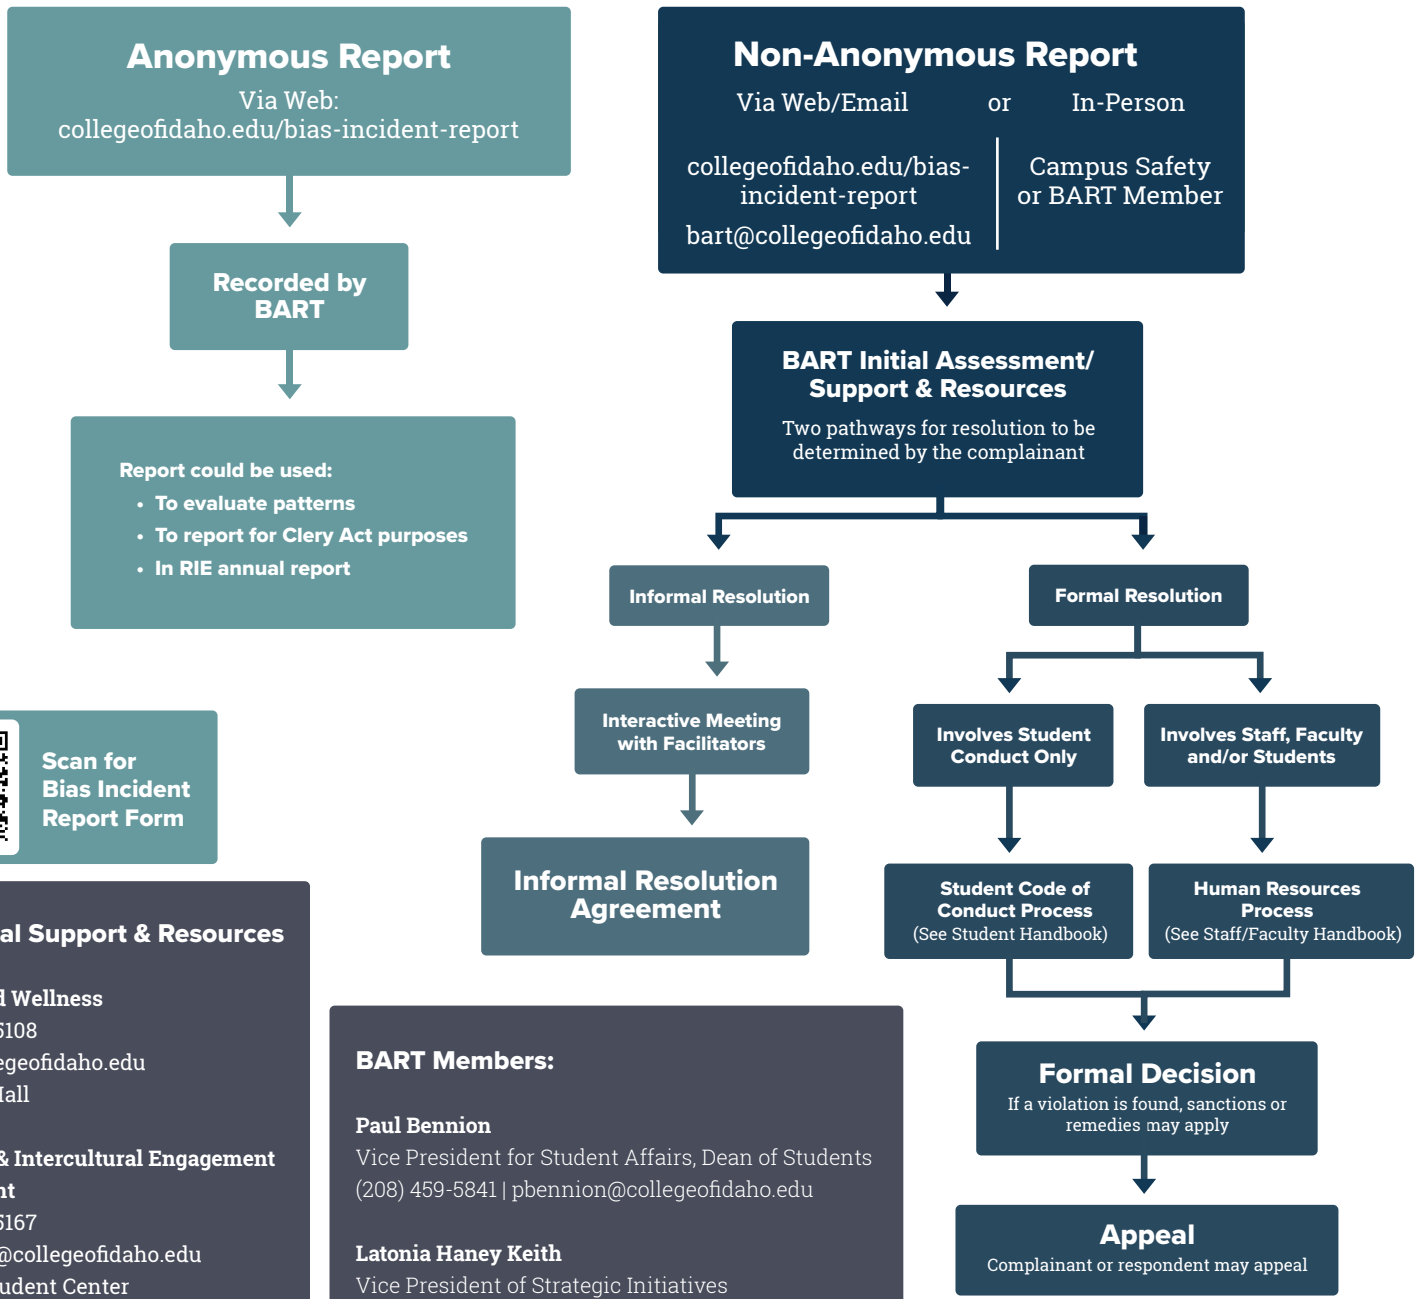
Anonymous Report
Via Web:
collegeofidaho.edu/bias-incident-report

Recorded by BART

Report could be used:
• To evaluate patterns
• To report for Clery Act purposes
• In RIE annual report

Scan for Bias Incident Report Form

al Support & Resources

d Wellness
5108
egeofidaho.edu
Hall

& Intercultural Engagement
nt
5167
@collegeofidaho.edu
udent Center

Non-Anonymous Report
Via Web/Email or In-Person

collegeofidaho.edu/bias-incident-report
bart@collegeofidaho.edu

Campus Safety or BART Member

BART Initial Assessment/ Support & Resources
Two pathways for resolution to be determined by the complainant

Informal Resolution

Interactive Meeting with Facilitators

Informal Resolution Agreement

Formal Resolution

Involves Student Conduct Only

Involves Staff, Faculty and/or Students

Student Code of Conduct Process
(See Student Handbook)

Human Resources Process
(See Staff/Faculty Handbook)

Formal Decision
If a violation is found, sanctions or remedies may apply

Appeal
Complainant or respondent may appeal

BART Members:

Paul Bennion
Vice President for Student Affairs, Dean of Students
(208) 459-5841 | pbennion@collegeofidaho.edu

Latonia Haney Keith
Vice President of Strategic Initiatives